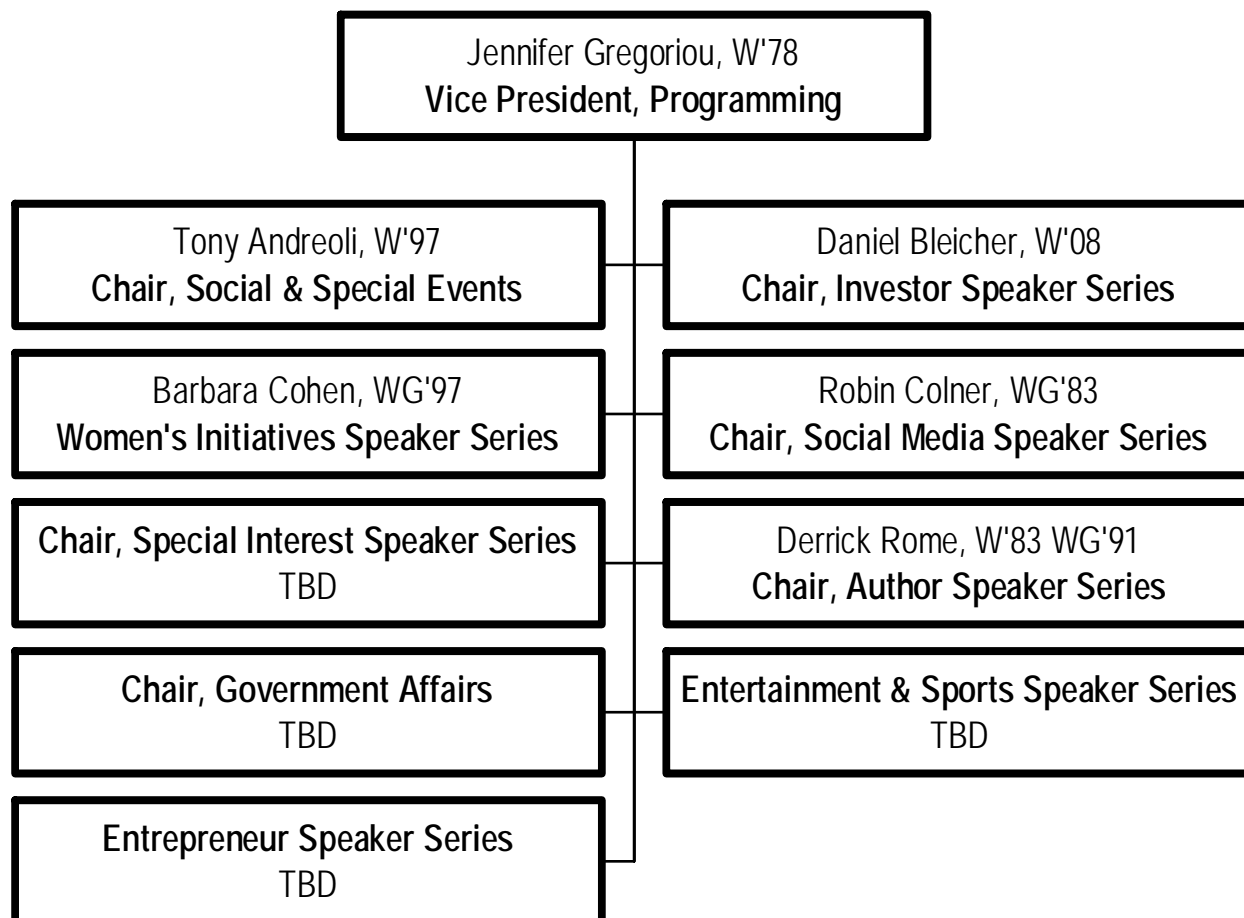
Jennifer Gregoriou, W'78
Vice President, Programming

Tony Andreoli, W'97
Chair, Social & Special Events

Daniel Bleicher, W'08
Chair, Investor Speaker Series

Barbara Cohen, WG'97
Women's Initiatives Speaker Series

Robin Colner, WG'83
Chair, Social Media Speaker Series

Chair, Special Interest Speaker Series
TBD

Derrick Rome, W'83 WG'91
Chair, Author Speaker Series

Chair, Government Affairs
TBD

Entertainment & Sports Speaker Series
TBD

Entrepreneur Speaker Series
TBD